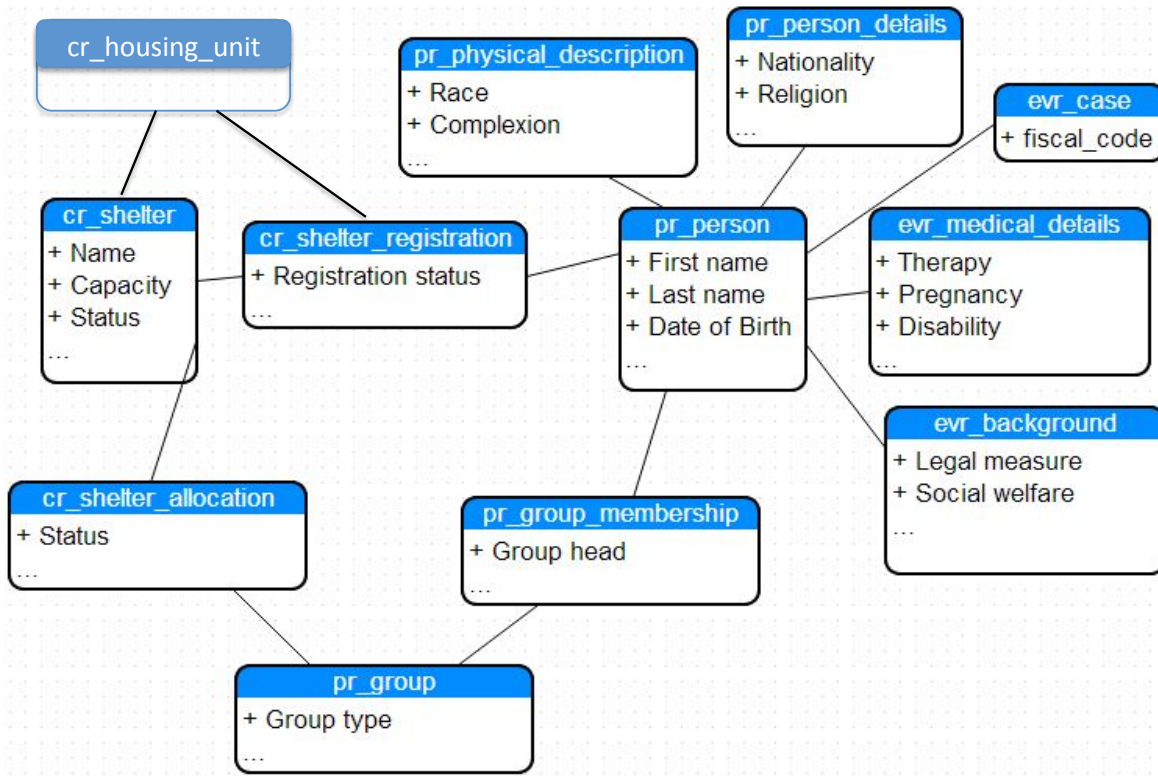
cr_housing_unit

pr_physical_description
+ Race
+ Complexion
...

pr_person_details
+ Nationality
+ Religion
...

evr_case
+ fiscal_code

cr_shelter
+ Name
+ Capacity
+ Status
...

cr_shelter_registration
+ Registration status
...

pr_person
+ First name
+ Last name
+ Date of Birth
...

evr_medical_details
+ Therapy
+ Pregnancy
+ Disability
...

evr_background
+ Legal measure
+ Social welfare
...

cr_shelter_allocation
+ Status
...

pr_group_membership
+ Group head
...

pr_group
+ Group type
...